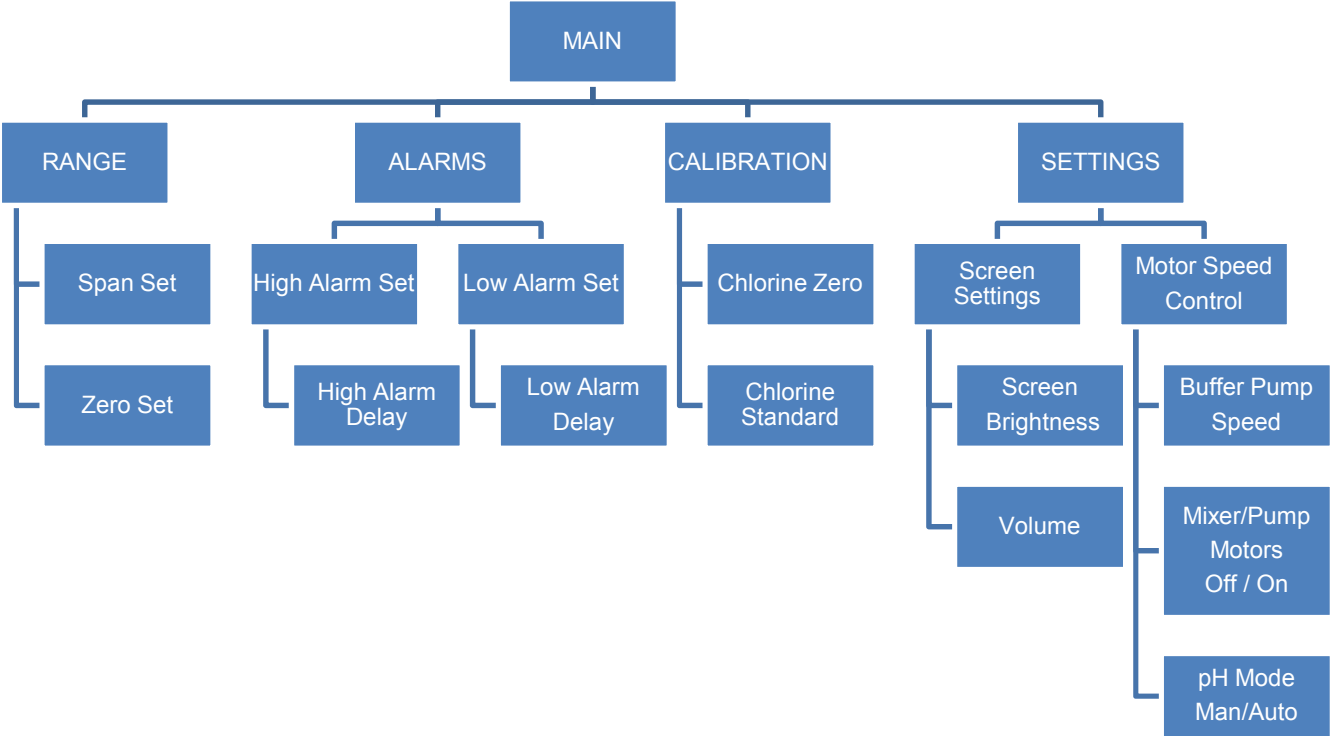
MAIN

RANGE

Span Set

Zero Set

ALARMS

High Alarm Set

High Alarm Delay

Low Alarm Set

Low Alarm Delay

CALIBRATION

Chlorine Zero

Chlorine Standard

SETTINGS

Screen Settings

Screen Brightness

Volume

Motor Speed Control

Buffer Pump Speed

Mixer/Pump Motors Off / On

pH Mode Man/Auto